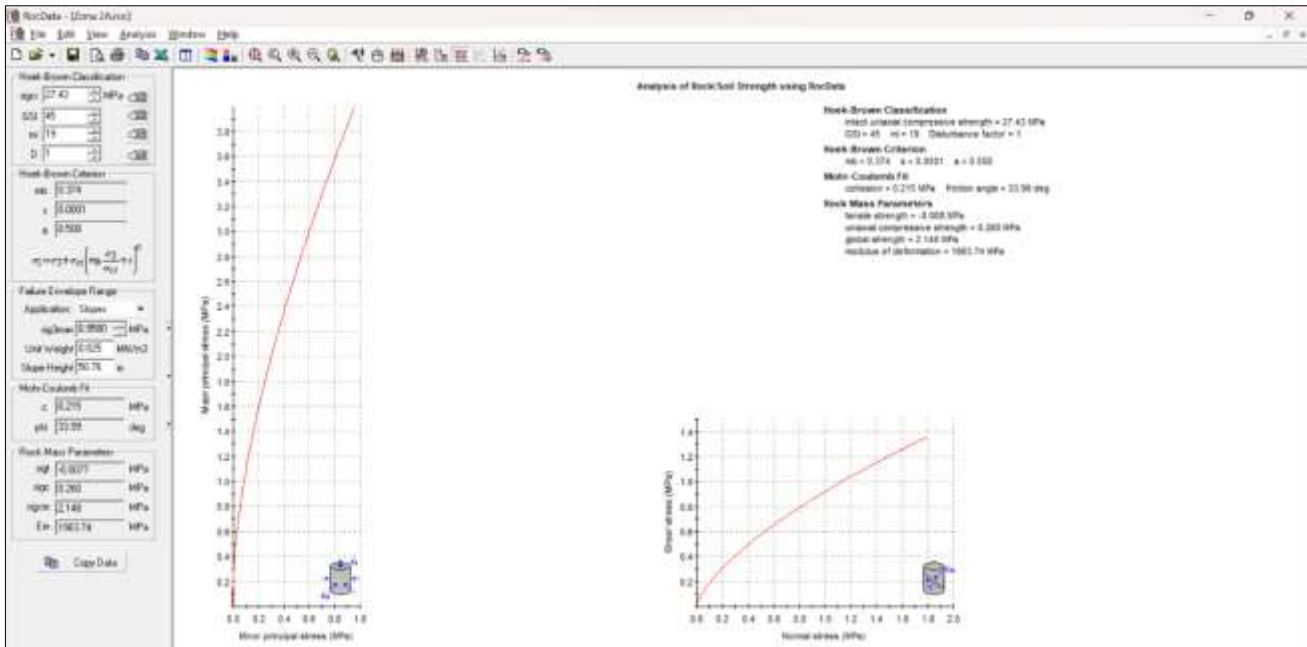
RocData - [Zona 2A.roc]

File Edit View Analysis Window Help

Hoek-Brown Classification
sigci 27.42 MPa
GSI 45
mi 19
D 1

Hoek-Brown Criterion
mb 0.374
s 0.0001
a 0.508

Failure Envelope Range
Application: Slopes
sig3max 0.9580 MPa
Unit Weight 0.025 MN/m3
Slope Height 50.76 m

Mohr-Coulomb Fit
c 0.215 MPa
phi 33.98 deg

Rock Mass Parameters
sigt -0.0077 MPa
sigc 0.260 MPa
sigcm 2.148 MPa
Em 1563.74 MPa

Copy Data

Analysis of Rock/Soil Strength using RocData

Hoek-Brown Classification
intact uniaxial compressive strength = 27.42 MPa
GSI = 45 mi = 19 Disturbance factor = 1

Hoek-Brown Criterion
mb = 0.374 s = 0.0001 a = 0.508

Mohr-Coulomb Fit
cohesion = 0.215 MPa friction angle = 33.98 deg

Rock Mass Parameters
tensile strength = -0.008 MPa
uniaxial compressive strength = 0.260 MPa
global strength = 2.148 MPa
modulus of deformation = 1563.74 MPa

Major principal stress (MPa)
0.2 0.4 0.6 0.8 1.0 1.2 1.4 1.6 1.8 2.0 2.2 2.4 2.6 2.8 3.0 3.2 3.4 3.6 3.8
0.0 0.2 0.4 0.6 0.8 1.0
Minor principal stress (MPa)

Shear stress (MPa)
0.2 0.4 0.6 0.8 1.0 1.2 1.4
0.0 0.2 0.4 0.6 0.8 1.0 1.2 1.4 1.6 1.8 2.0
Normal stress (MPa)